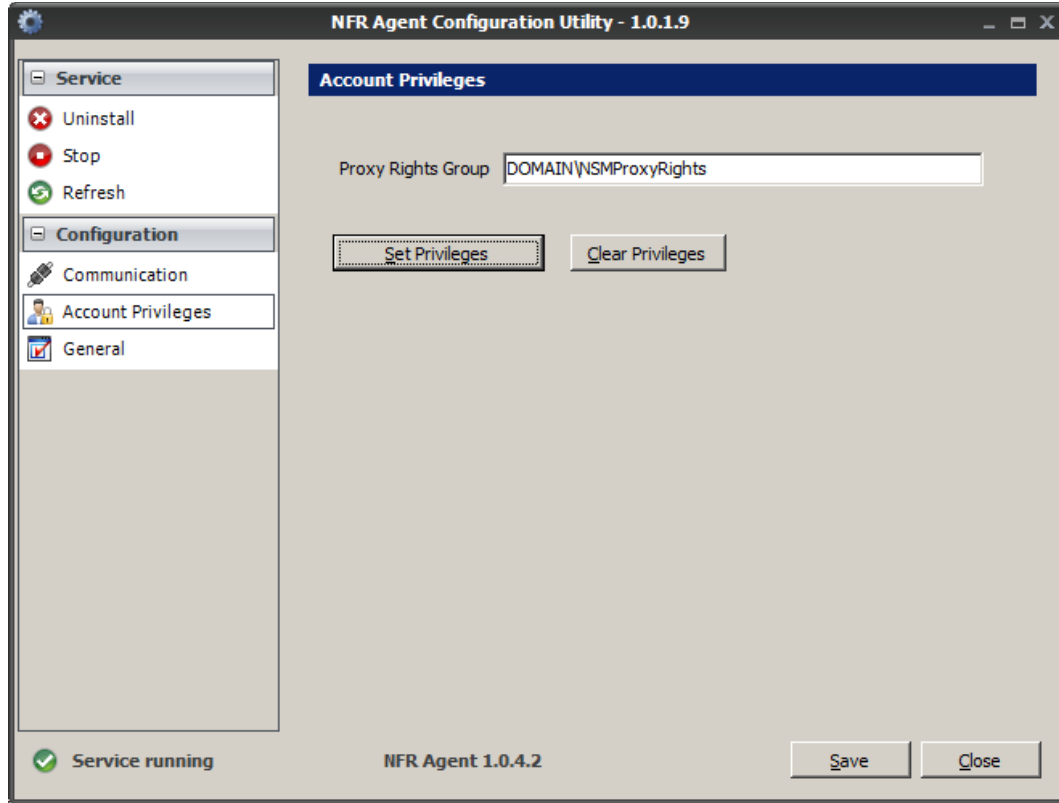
NFR Agent Configuration Utility - 1.0.1.9

Service
Uninstall
Stop
Refresh
Configuration
Communication
Account Privileges
General

Account Privileges

Proxy Rights Group DOMAIN\NSMProxyRights

Set Privileges
Clear Privileges

Service running
NFR Agent 1.0.4.2
Save
Close